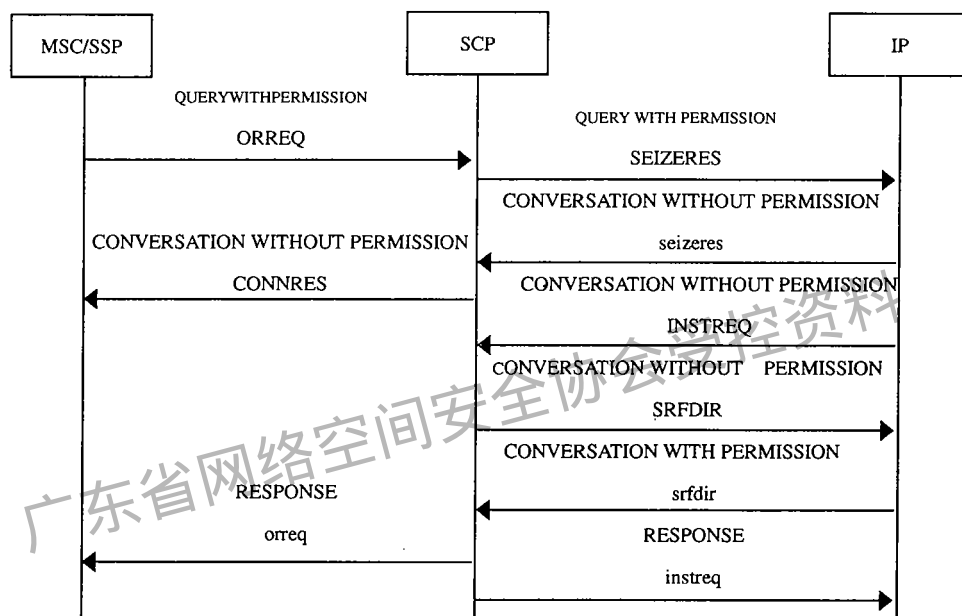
MSC/SSP

SCP

IP

QUERYWITHPERMISSION

ORREQ

QUERY WITH PERMISSION

SEIZERES

CONVERSATION WITHOUT PERMISSION

seizeres

CONVERSATION WITHOUT PERMISSION

CONNRES

CONVERSATION WITHOUT PERMISSION

INSTREQ

CONVERSATION WITHOUT PERMISSION

SRFDIR

CONVERSATION WITH PERMISSION

RESPONSE

srfdir

orreq

RESPONSE

instreq

广东省网络空间安全协会受控资料